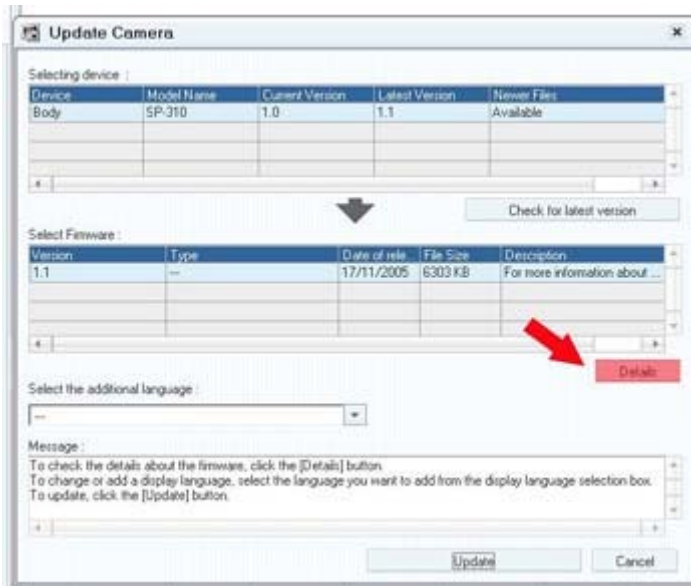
Update Camera

Selecting device :

| Device | Model Name | Current Version | Latest Version | Newer Files |
|---|---|---|---|---|
| Body | SP-310 | 1.0 | 1.1 | Available |

Check for latest version

Select Firmware :

| Version | Type | Date of rele... | File Size | Description |
|---|---|---|---|---|
| 1.1 | --- | 17/11/2005 | 6303 KB | For more information about ... |

Details

Select the additional language :

---

Message :

To check the details about the firmware, click the [Details] button.
To change or add a display language, select the language you want to add from the display language selection box.
To update, click the [Update] button.

Update

Cancel